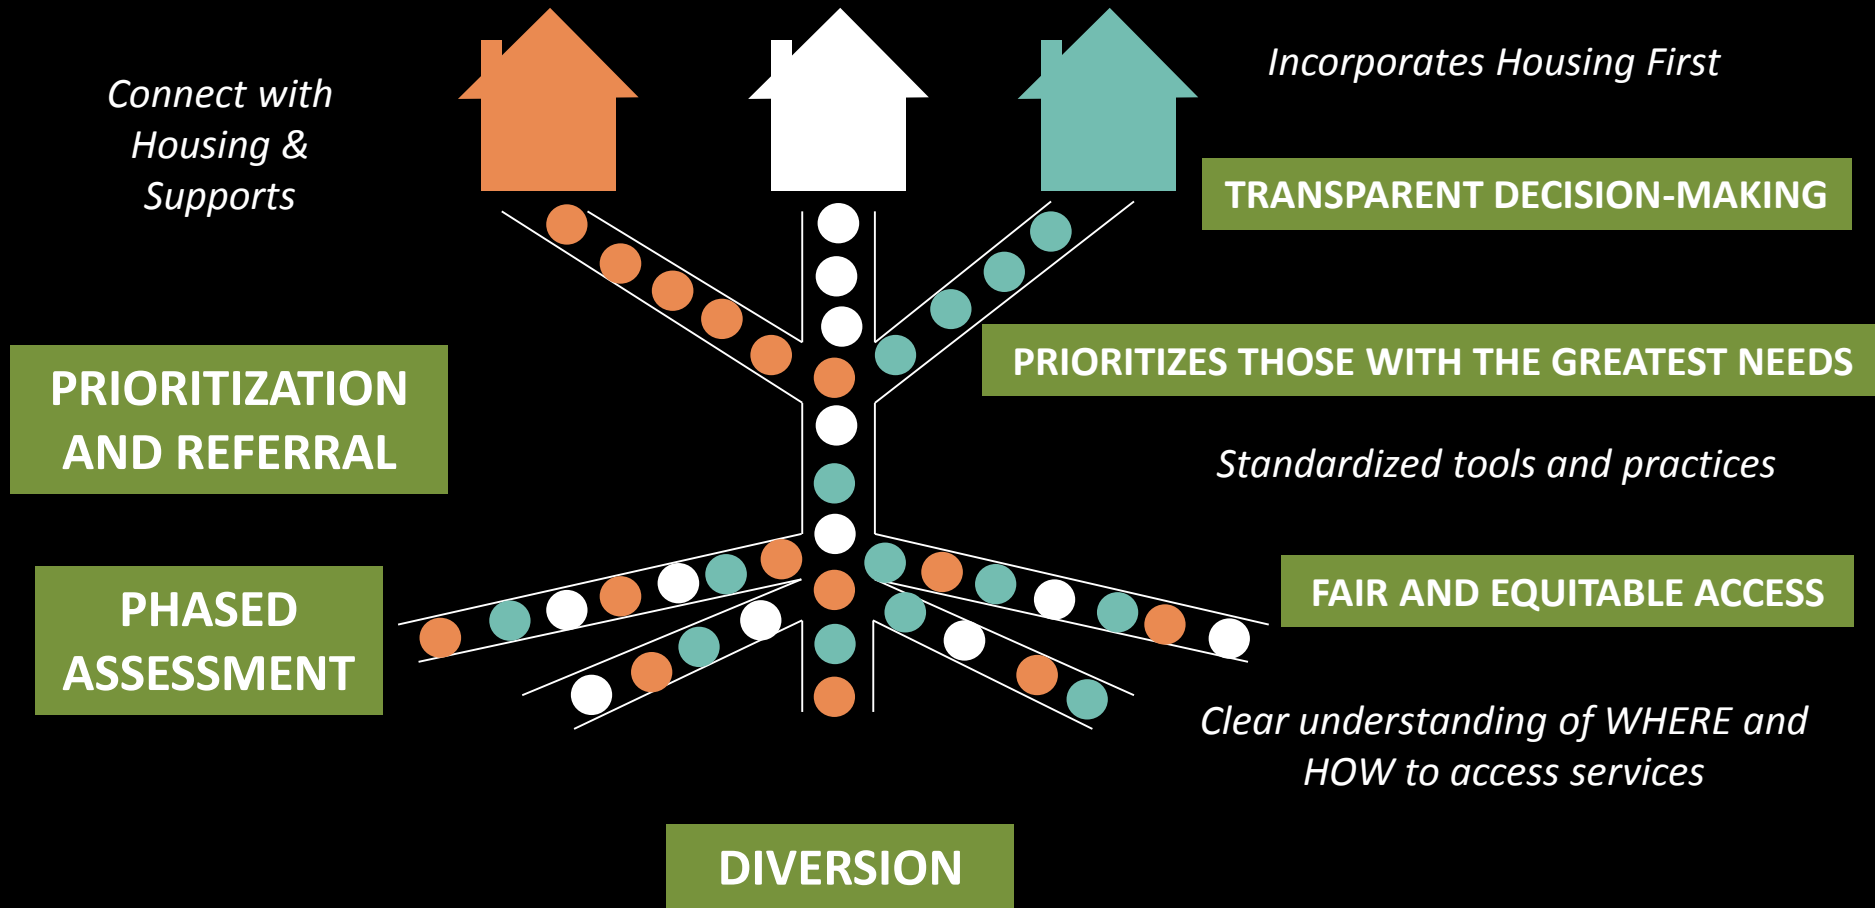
Connect with Housing & Supports

Incorporates Housing First

TRANSPARENT DECISION-MAKING

PRIORITIZES THOSE WITH THE GREATEST NEEDS

PRIORITIZATION AND REFERRAL

Standardized tools and practices

PHASED ASSESSMENT

FAIR AND EQUITABLE ACCESS

Clear understanding of WHERE and HOW to access services

DIVERSION